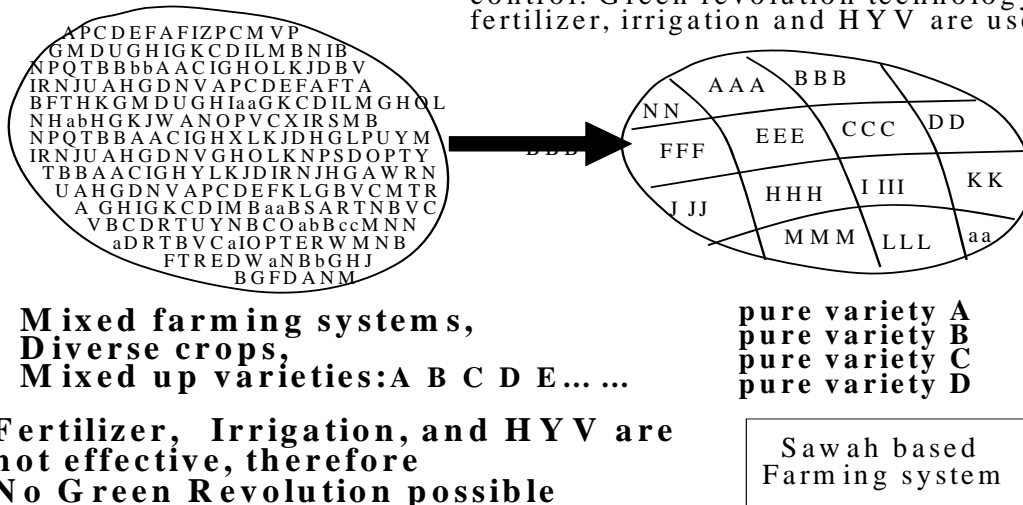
control. Green revolution technology, fertilizer, irrigation and HYV are use

APCDEFAFIZPCMVP GMDUGHIGKCDILMBNIB NPQTBBbbAACIGHOLKJDBV IRNJUAHGDNVAPCDEFAFTA BFTHKGMDUGHIaaGKCDILMGHOL NHabHGKJWANOPVCXIRSMB NPQTBBAACIGHXLKJDHGLPUYM IRNJUAHGDNVGHOLKNPSDOPTY TBBAACIGHYLKJDIRNJHGAWRN UAHGDNVAPCDEFKLGBVCMTR A GHIGKCDIMBaaBSARTNBVC VBCDRTUYNBCOabBccMNN aDRTBVCaIOPTERWMNB FTREDWaNBbGHJ BGFDANM

AAA BBB NN FFF EEE CCC DD BBB JJJ HHH I III KK MMM LLL aa

Mixed farming systems, Diverse crops, Mixed up varieties:A B C D E……

pure variety A
pure variety B
pure variety C
pure variety D

Fertilizer, Irrigation, and HYV are not effective, therefore No Green Revolution possible

Sawah based Farming system